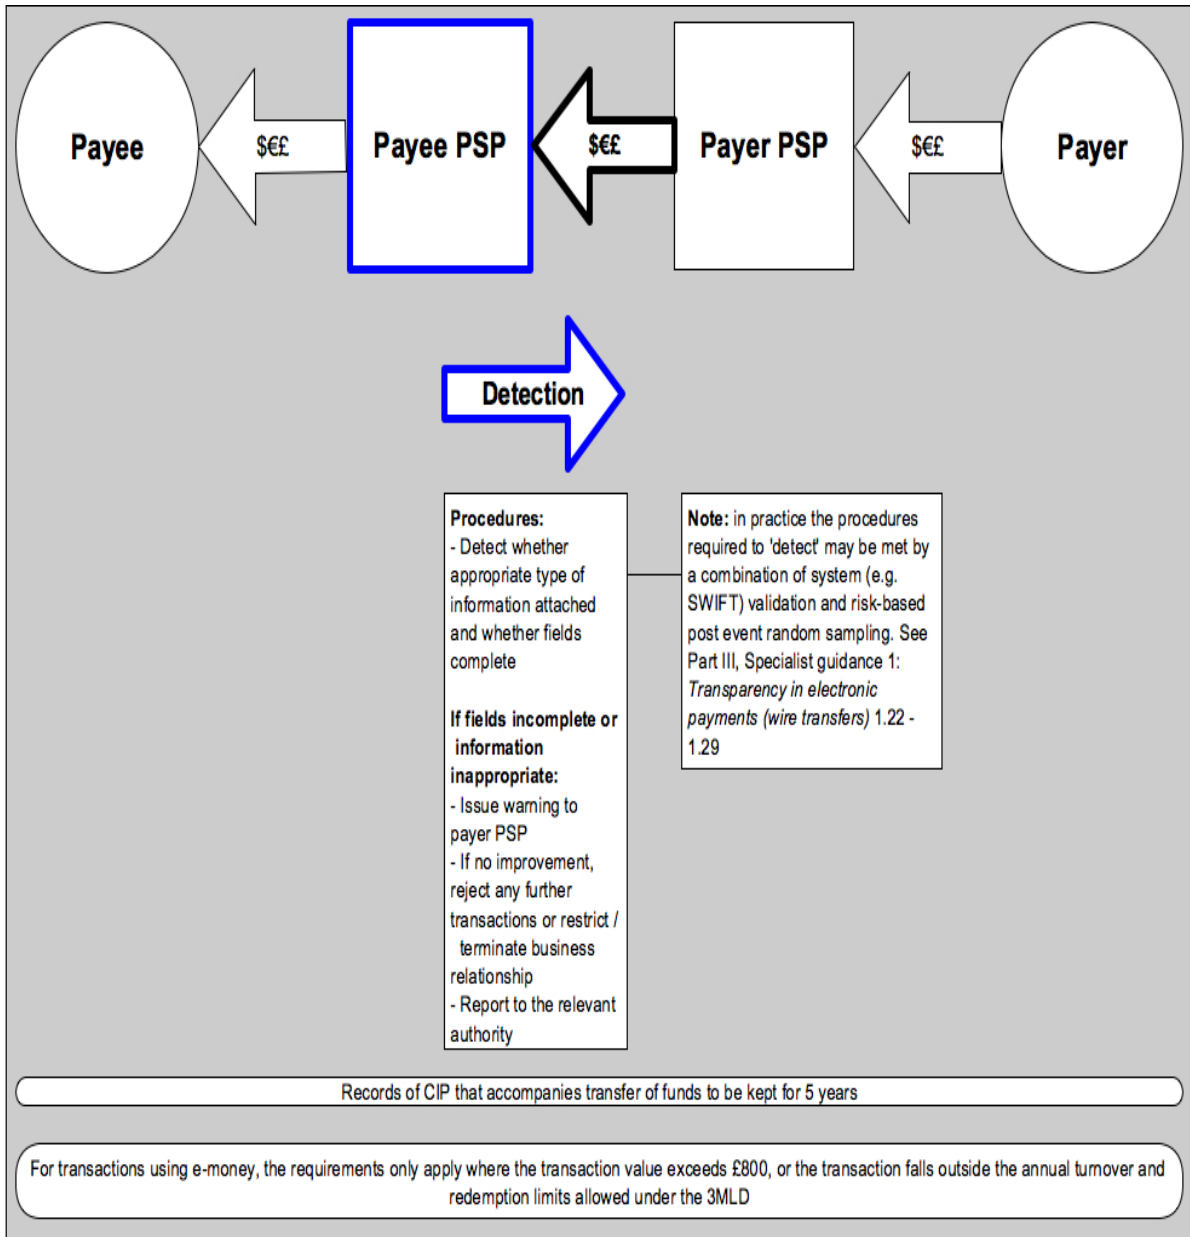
Payee

$€£

Payee PSP

$€£

Payer PSP

$€£

Payer

Detection

Procedures:
- Detect whether appropriate type of information attached and whether fields complete

If fields incomplete or information inappropriate:
- Issue warning to payer PSP
- If no improvement, reject any further transactions or restrict / terminate business relationship
- Report to the relevant authority

Note: in practice the procedures required to 'detect' may be met by a combination of system (e.g. SWIFT) validation and risk-based post event random sampling. See Part III, Specialist guidance 1: *Transparency in electronic payments (wire transfers)* 1.22 - 1.29

Records of CIP that accompanies transfer of funds to be kept for 5 years

For transactions using e-money, the requirements only apply where the transaction value exceeds £800, or the transaction falls outside the annual turnover and redemption limits allowed under the 3MLD